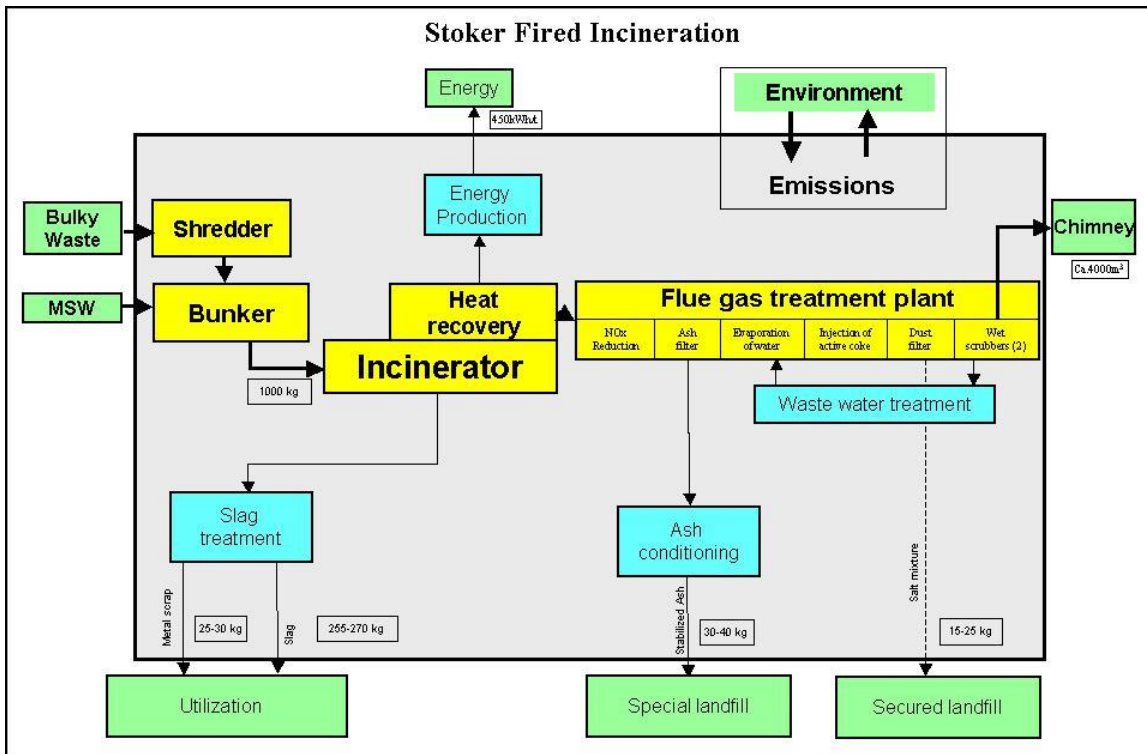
Stoker Fired Incineration

Energy

450kWh/t

Environment

Emissions

Bulky Waste

Shredder

Energy Production

Chimney

Ca.4000m³

MSW

Bunker

Heat recovery

Flue gas treatment plant

NOx Reduction

Ash filter

Evaporation of water

Injection of active coke

Dust filter

Wet scrubbers (2)

Incinerator

1000 kg

Waste water treatment

Slag treatment

Ash conditioning

Metal scrap

25-30 kg

Slag

255-270 kg

Stabilized Ash

30-40 kg

Salt mixture

15-25 kg

Utilization

Special landfill

Secured landfill